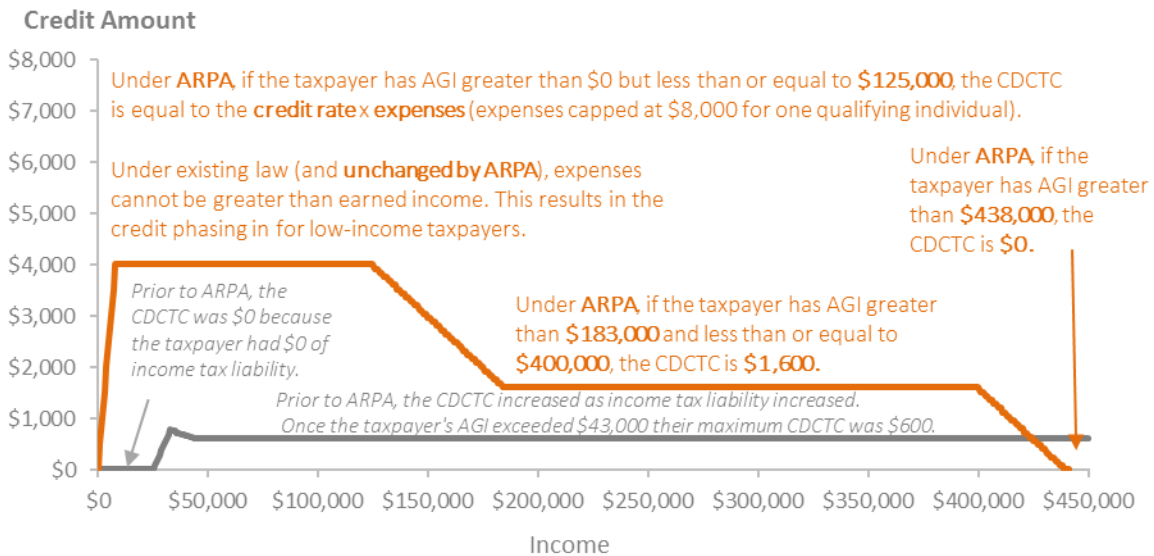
Credit Amount

$8,000
$7,000
$6,000
$5,000
$4,000
$3,000
$2,000
$1,000
$0

Under ARPA, if the taxpayer has AGI greater than $0 but less than or equal to $125,000, the CDCTC is equal to the credit rate x expenses (expenses capped at $8,000 for one qualifying individual).

Under existing law (and unchanged by ARPA), expenses cannot be greater than earned income. This results in the credit phasing in for low-income taxpayers.

Under ARPA, if the taxpayer has AGI greater than $438,000, the CDCTC is $0.

Prior to ARPA, the CDCTC was $0 because the taxpayer had $0 of income tax liability.

Under ARPA, if the taxpayer has AGI greater than $183,000 and less than or equal to $400,000, the CDCTC is $1,600.

Prior to ARPA, the CDCTC increased as income tax liability increased. Once the taxpayer's AGI exceeded $43,000 their maximum CDCTC was $600.

$0 $50,000 $100,000 $150,000 $200,000 $250,000 $300,000 $350,000 $400,000 $450,000

Income